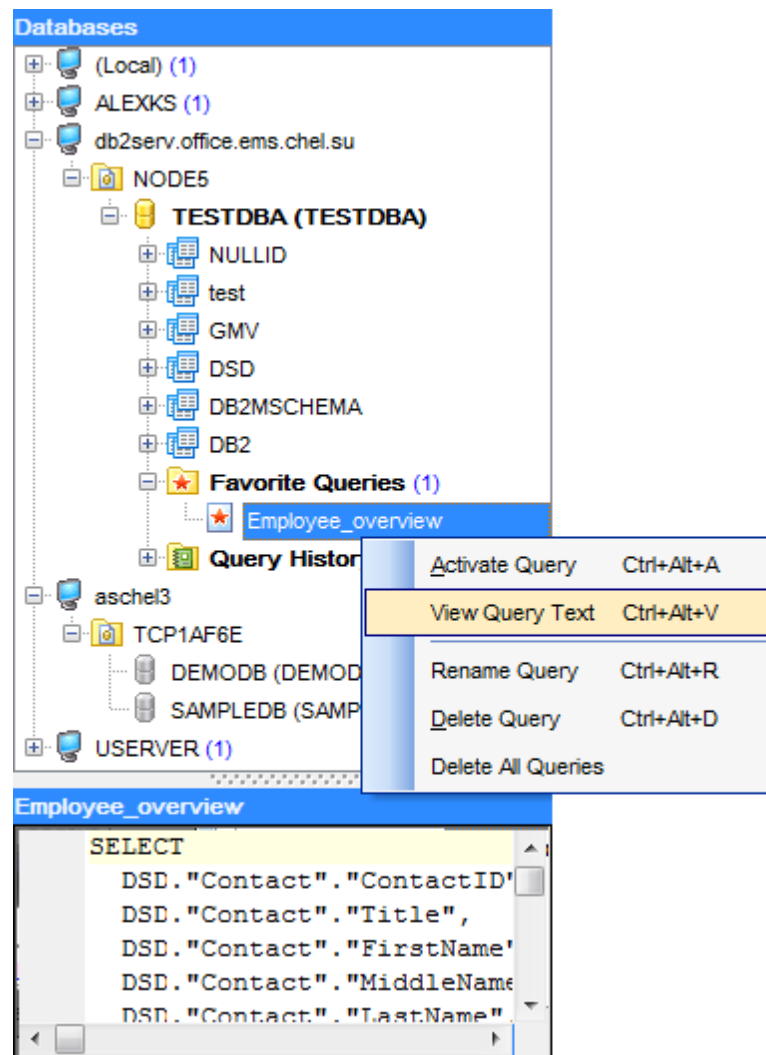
Databases
(Local) (1)
ALEXKS (1)
db2serv.office.ems.chel.su
NODE5
TESTDBA (TESTDBA)
NULLID
test
GMV
DSD
DB2MSCHEMA
DB2
Favorite Queries (1)
Employee_overview
Query Histor
aschel3
TCP1AF6E
DEMODB (DEMOD
SAMPLEDB (SAMP
USERVER (1)

Activate Query Ctrl+Alt+A
View Query Text Ctrl+Alt+V
Rename Query Ctrl+Alt+R
Delete Query Ctrl+Alt+D
Delete All Queries

Employee_overview
SELECT
DSD."Contact"."ContactID'
DSD."Contact"."Title",
DSD."Contact"."FirstName'
DSD."Contact"."MiddleName
DSD."Contact"."LastName".